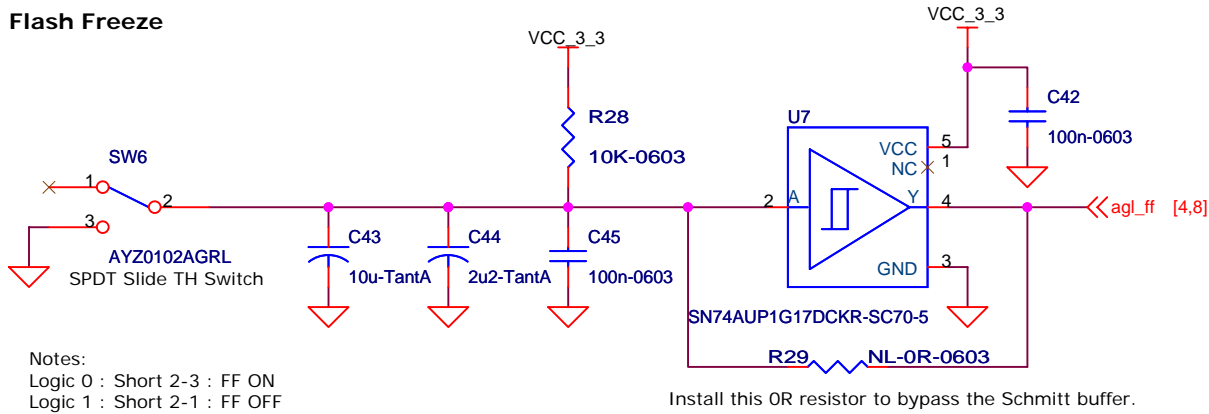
Flash Freeze

VCC_3_3

VCC_3_3

R28

10K-0603

U7

C42

100n-0603

SW6

1

2

3

AYZ0102AGRL
SPDT Slide TH Switch

C43

10u-TantA

C44

2u2-TantA

C45

100n-0603

2

A

VCC

NC

5

1

Y

4

GND

3

agl_ff [4,8]

SN74AUP1G17DCKR-SC70-5

R29

NL-0R-0603

Notes:
Logic 0 : Short 2-3 : FF ON
Logic 1 : Short 2-1 : FF OFF

Install this 0R resistor to bypass the Schmitt buffer.